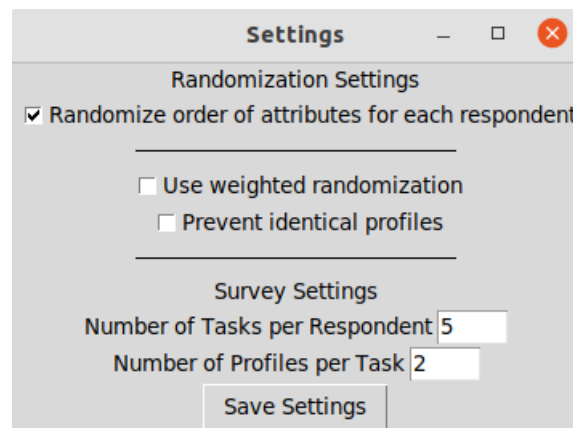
Settings

Randomization Settings

☑ Randomize order of attributes for each respondent

☐ Use weighted randomization

☐ Prevent identical profiles

Survey Settings

Number of Tasks per Respondent 5

Number of Profiles per Task 2

Save Settings